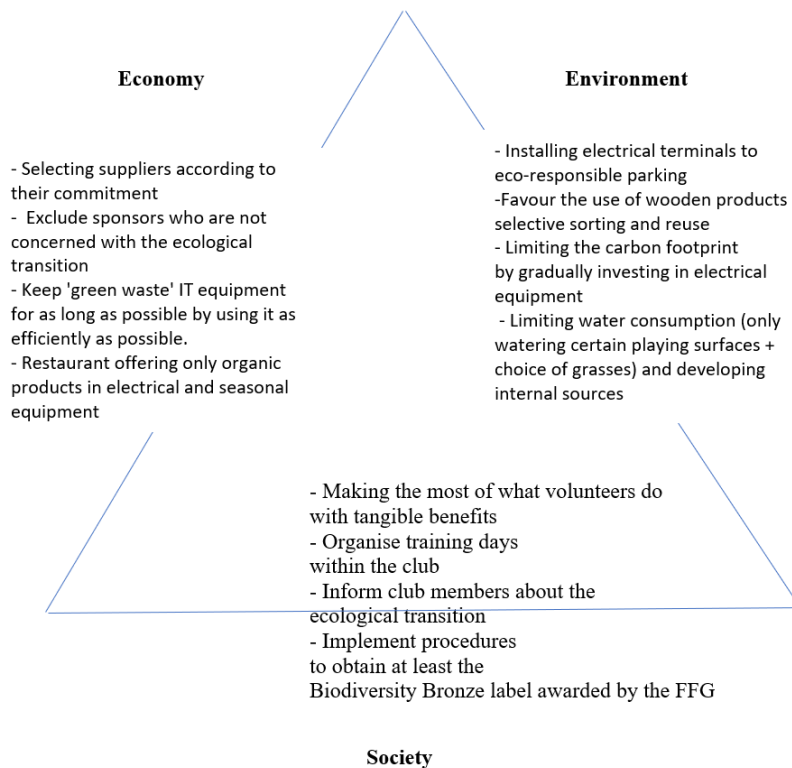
Economy

Environment

- Selecting suppliers according to their commitment
- Exclude sponsors who are not concerned with the ecological transition
- Keep 'green waste' IT equipment for as long as possible by using it as efficiently as possible.
- Restaurant offering only organic products in electrical and seasonal equipment

- Installing electrical terminals to eco-responsible parking
-Favour the use of wooden products selective sorting and reuse
- Limiting the carbon footprint by gradually investing in electrical equipment
- Limiting water consumption (only watering certain playing surfaces + choice of grasses) and developing internal sources

- Making the most of what volunteers do with tangible benefits
- Organise training days within the club
- Inform club members about the ecological transition
- Implement procedures to obtain at least the Biodiversity Bronze label awarded by the FFG

Society